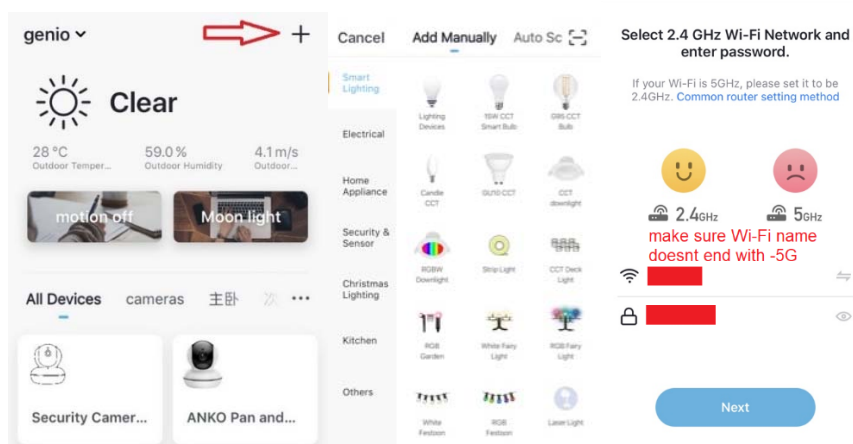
genio ⌄ +

Clear

28 °C
Outdoor Temper...

59.0 %
Outdoor Humidity

4.1 m/s
Outdoor...

motion off

Moon light

All Devices cameras 主卧 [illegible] ···

Security Camer...

ANKO Pan and...

Cancel Add Manually Auto Sc

Smart Lighting

Electrical

Home Appliance

Security & Sensor

Christmas Lighting

Kitchen

Others

Lighting Devices

15W CCT Smart Bulb

G95 CCT Bulb

Candle CCT

GU10 CCT

CCT downlight

RGBW Downlight

Strip Light

CCT Deck Light

RGB Garden

White Fairy Light

RGB Fairy Light

White Festoon

RGB Festoon

Laser Light

Select 2.4 GHz Wi-Fi Network and enter password.

If your Wi-Fi is 5GHz, please set it to be 2.4GHz. Common router setting method

2.4GHz

5GHz

make sure Wi-Fi name doesnt end with -5G

Next